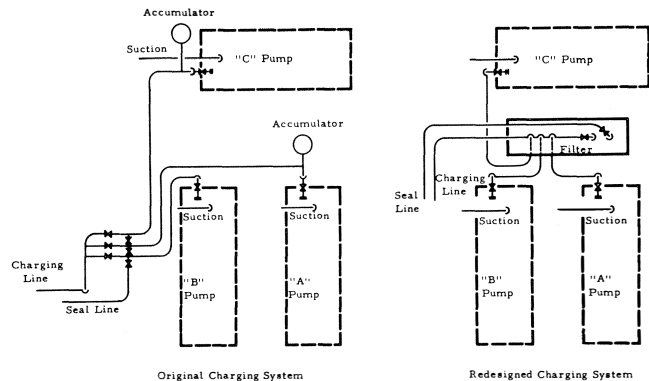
Accumulator

Suction

"C" Pump

Accumulator

Suction

Suction

Charging Line

"B" Pump

"A" Pump

Seal Line

Original Charging System

"C" Pump

Filter

Charging Line

Seal Line

Suction

Suction

"B" Pump

"A" Pump

Redesigned Charging System